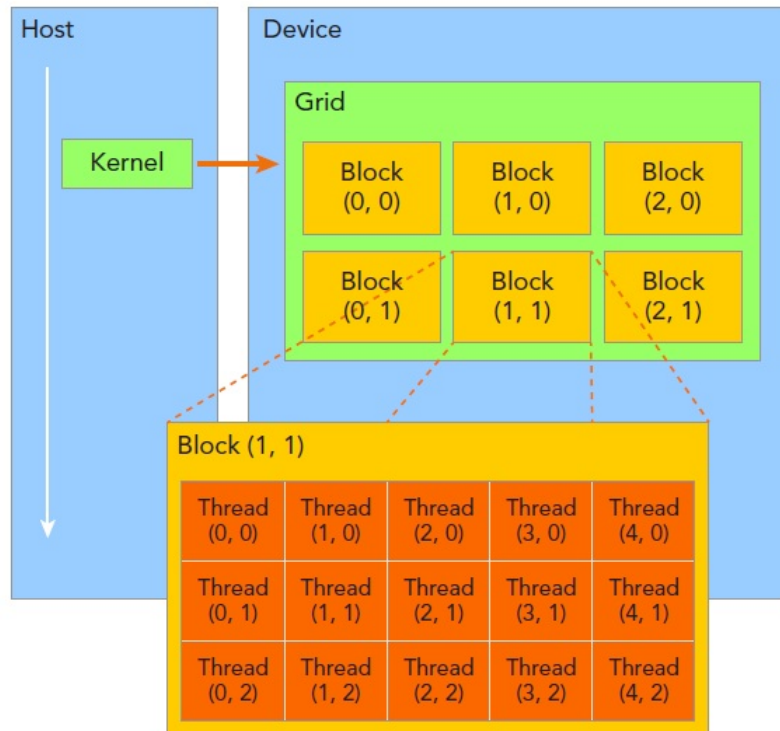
Host

Kernel

Device

Grid

| Block (0, 0) | Block (1, 0) | Block (2, 0) |
|---|---|---|
| Block (0, 1) | Block (1, 1) | Block (2, 1) |

Block (1, 1)

| Thread (0, 0) | Thread (1, 0) | Thread (2, 0) | Thread (3, 0) | Thread (4, 0) |
|---|---|---|---|---|
| Thread (0, 1) | Thread (1, 1) | Thread (2, 1) | Thread (3, 1) | Thread (4, 1) |
| Thread (0, 2) | Thread (1, 2) | Thread (2, 2) | Thread (3, 2) | Thread (4, 2) |